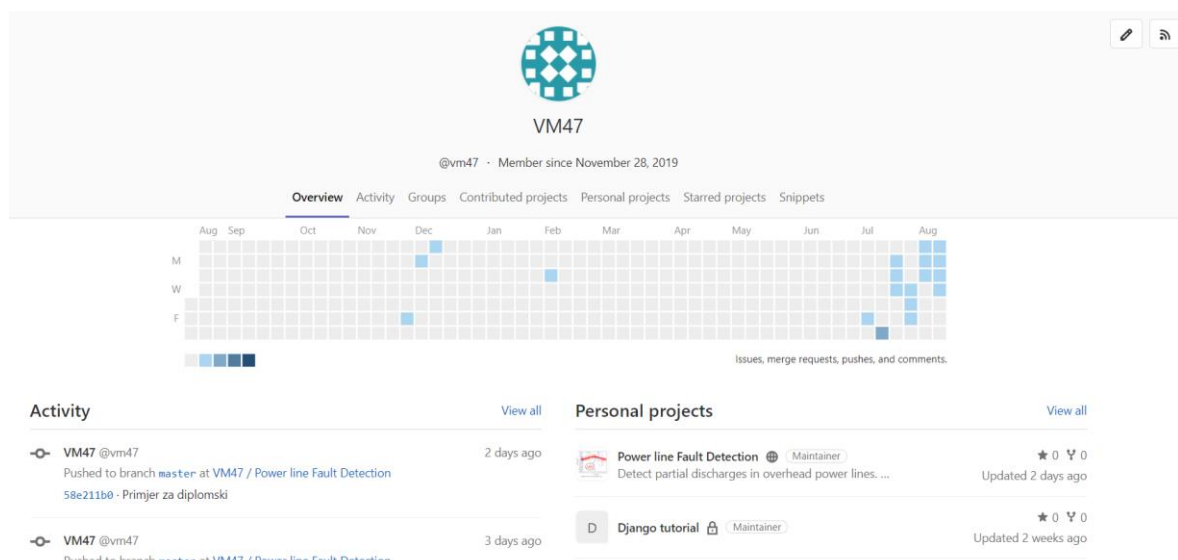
VM47

@vm47 · Member since November 28, 2019

Overview Activity Groups Contributed projects Personal projects Starred projects Snippets

Aug Sep Oct Nov Dec Jan Feb Mar Apr May Jun Jul Aug

M
W
F

Issues, merge requests, pushes, and comments.

Activity

View all

VM47 @vm47 2 days ago
Pushed to branch master at VM47 / Power line Fault Detection
58e211b0 · Primjer za diplomski

VM47 @vm47 3 days ago
Pushed to branch master at VM47 / Power line Fault Detection

Personal projects

View all

Power line Fault Detection Maintainer
Detect partial discharges in overhead power lines. ...
★ 0 0
Updated 2 days ago

D Django tutorial Maintainer
★ 0 0
Updated 2 weeks ago